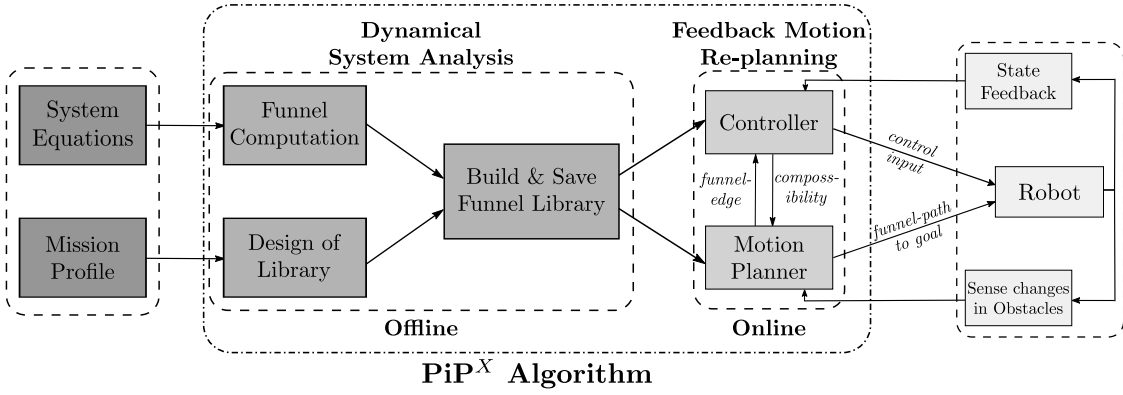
Dynamical System Analysis

Feedback Motion Re-planning

System Equations

Mission Profile

Funnel Computation

Design of Library

Build & Save Funnel Library

Controller

funnel-edge

compossibility

Motion Planner

control input

funnel-path to goal

State Feedback

Robot

Sense changes in Obstacles

Offline

Online

PiP$^X$ Algorithm